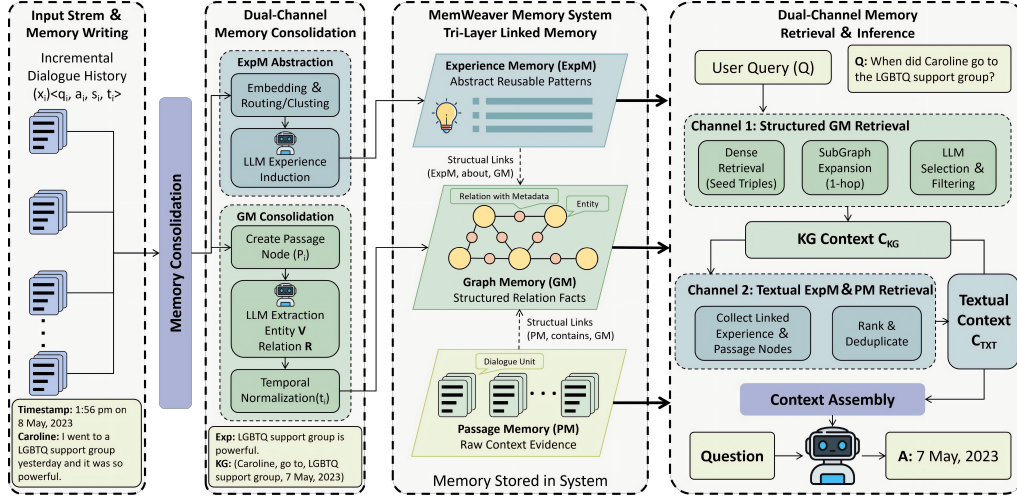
Input Strem & Memory Writing

Incremental Dialogue History
$(x_i)<q_i, a_i, s_i, t_i>$

Timestamp: 1:56 pm on 8 May, 2023
Caroline: I went to a LGBTQ support group yesterday and it was so powerful.

Memory Consolidation

Dual-Channel Memory Consolidation

ExpM Abstraction

Embedding & Routing/Clusting

LLM Experience Induction

GM Consolidation

Create Passage Node ($P_i$)

LLM Extraction Entity **V** Relation **R**

Temporal Normalization($t_i$)

Exp: LGBTQ support group is powerful.
KG: (Caroline, go to, LGBTQ support group, 7 May, 2023)

MemWeaver Memory System Tri-Layer Linked Memory

Experience Memory (ExpM)
Abstract Reusable Patterns

Structural Links (ExpM, about, GM)

Relation with Metadata

Entity

Graph Memory (GM)
Structured Relation Facts

Structural Links (PM, contains, GM)

Dialogue Unit

Passage Memory (PM)
Raw Context Evidence

Memory Stored in System

Dual-Channel Memory Retrieval & Inference

User Query (Q)

Q: When did Caroline go to the LGBTQ support group?

Channel 1: Structured GM Retrieval

Dense Retrieval (Seed Triples)

SubGraph Expansion (1-hop)

LLM Selection & Filtering

KG Context $C_{KG}$

Channel 2: Textual ExpM & PM Retrieval

Collect Linked Experience & Passage Nodes

Rank & Deduplicate

Textual Context $C_{TXT}$

Context Assembly

Question

A: 7 May, 2023